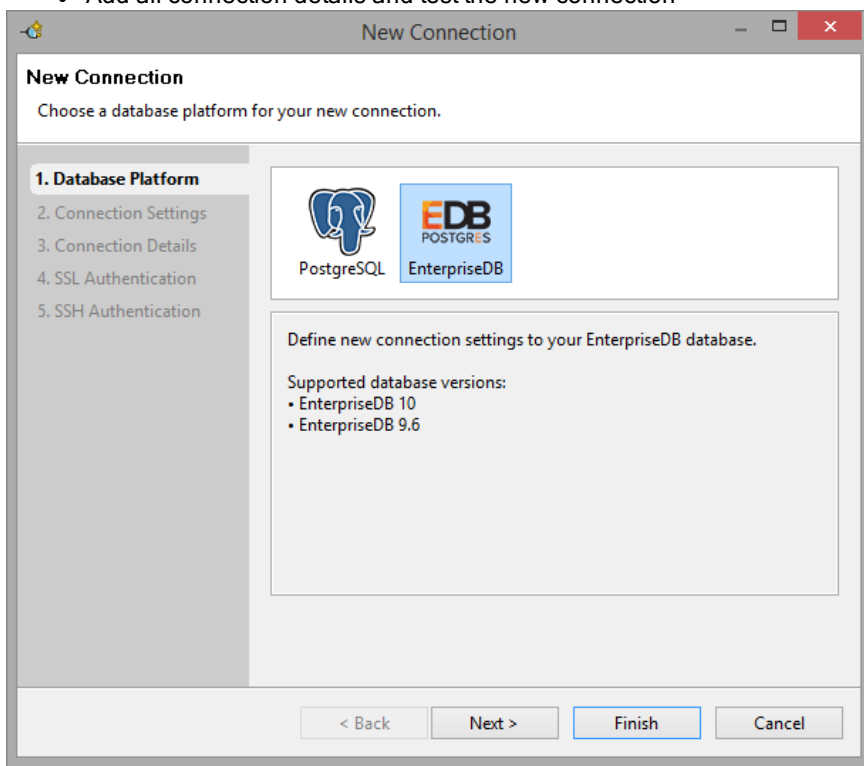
• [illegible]

New Connection

New Connection

Choose a database platform for your new connection.

1. Database Platform
2. Connection Settings
3. Connection Details
4. SSL Authentication
5. SSH Authentication

PostgreSQL

EDB POSTGRES
EnterpriseDB

Define new connection settings to your EnterpriseDB database.

Supported database versions:
• EnterpriseDB 10
• EnterpriseDB 9.6

< Back
Next >
Finish
Cancel